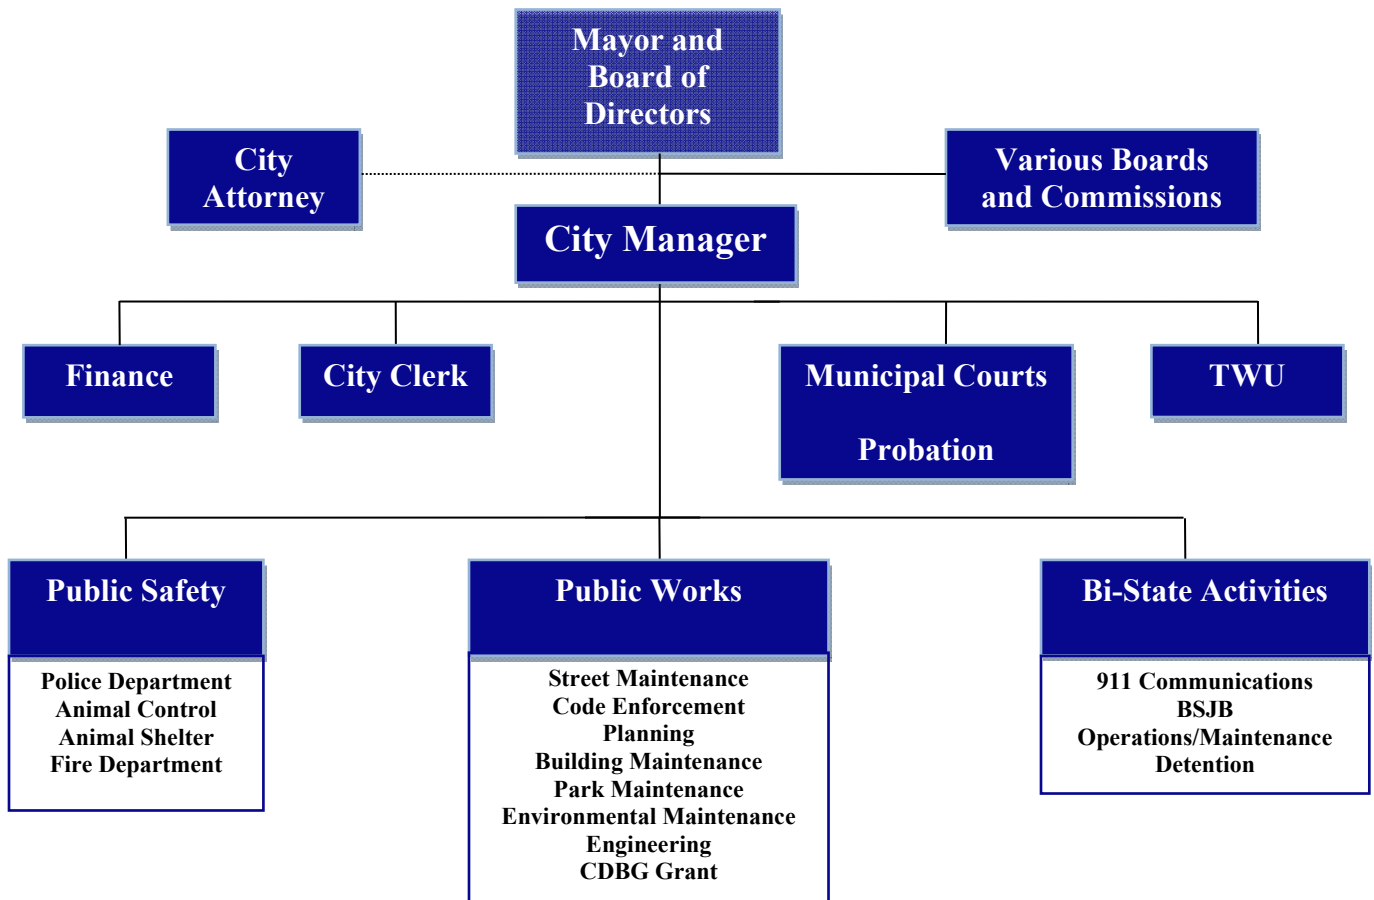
Mayor and Board of Directors

City Attorney

Various Boards and Commissions

City Manager

Finance

City Clerk

Municipal Courts

Probation

TWU

Public Safety

Police Department
Animal Control
Animal Shelter
Fire Department

Public Works

Street Maintenance
Code Enforcement
Planning
Building Maintenance
Park Maintenance
Environmental Maintenance
Engineering
CDBG Grant

Bi-State Activities

911 Communications
BSJB
Operations/Maintenance
Detention